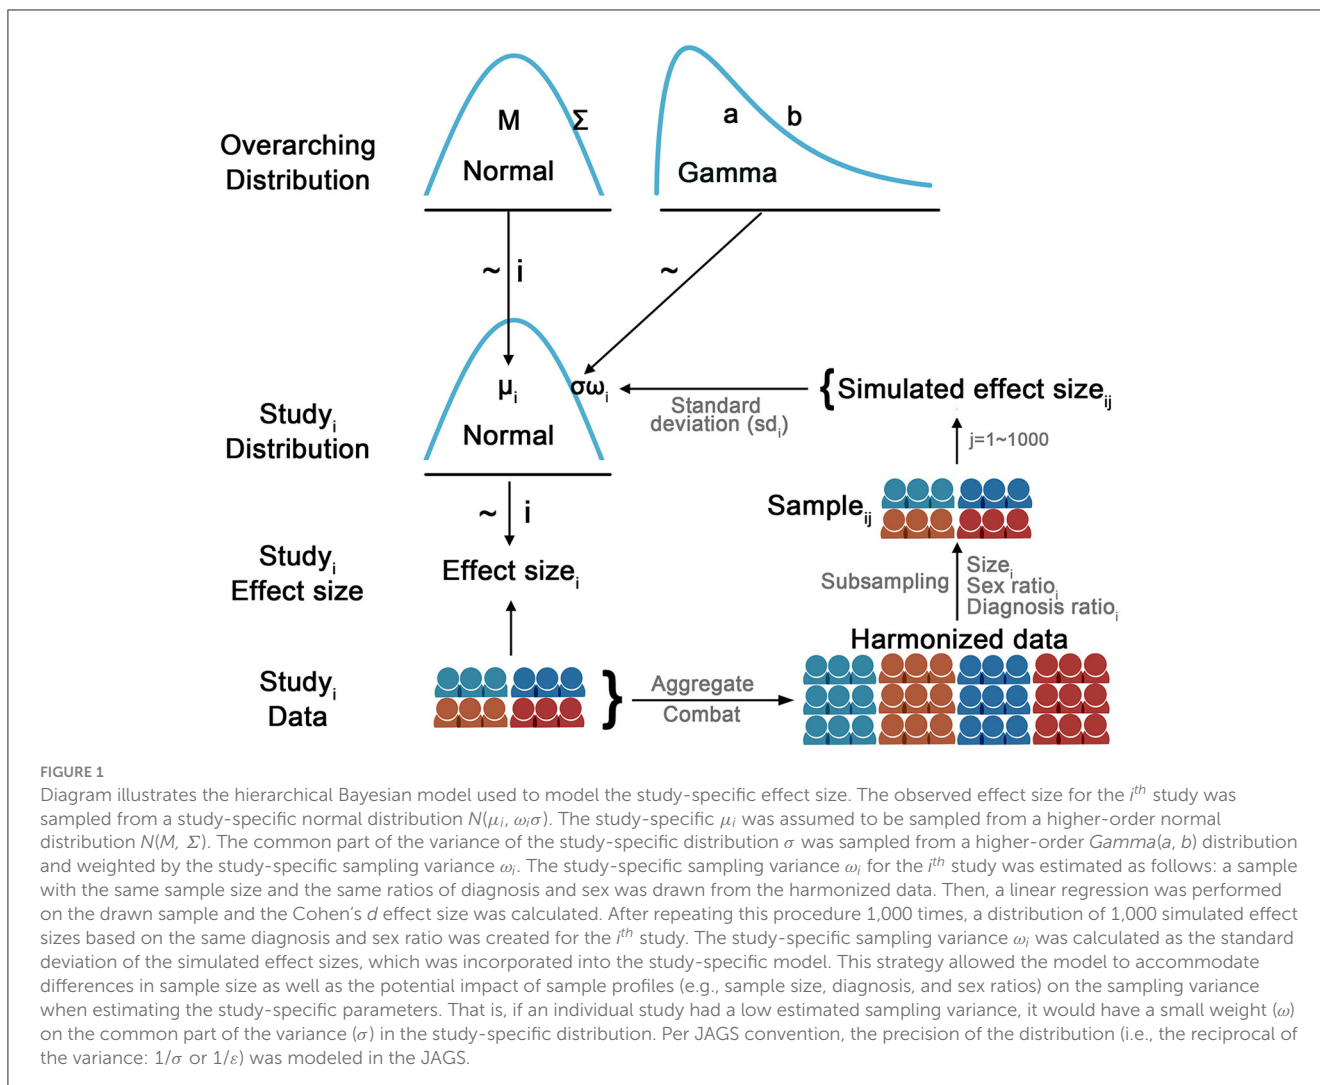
Overarching Distribution

M
Σ
Normal

a
b
Gamma

~ i

~

Study$_i$ Distribution

$\mu_i$
$\sigma\omega_i$
Normal

Standard deviation (sd$_i$)

{Simulated effect size$_{ij}$

j=1~1000

Sample$_{ij}$

~ i

Study$_i$ Effect size

Effect size$_i$

Subsampling

Size$_i$
Sex ratio$_i$
Diagnosis ratio$_i$

Harmonized data

Study$_i$ Data

}

Aggregate
Combat

FIGURE 1
Diagram illustrates the hierarchical Bayesian model used to model the study-specific effect size. The observed effect size for the $i^{th}$ study was sampled from a study-specific normal distribution $N(\mu_i, \omega_i\sigma)$. The study-specific $\mu_i$ was assumed to be sampled from a higher-order normal distribution $N(M, \Sigma)$. The common part of the variance of the study-specific distribution $\sigma$ was sampled from a higher-order $Gamma(a, b)$ distribution and weighted by the study-specific sampling variance $\omega_i$. The study-specific sampling variance $\omega_i$ for the $i^{th}$ study was estimated as follows: a sample with the same sample size and the same ratios of diagnosis and sex was drawn from the harmonized data. Then, a linear regression was performed on the drawn sample and the Cohen's $d$ effect size was calculated. After repeating this procedure 1,000 times, a distribution of 1,000 simulated effect sizes based on the same diagnosis and sex ratio was created for the $i^{th}$ study. The study-specific sampling variance $\omega_i$ was calculated as the standard deviation of the simulated effect sizes, which was incorporated into the study-specific model. This strategy allowed the model to accommodate differences in sample size as well as the potential impact of sample profiles (e.g., sample size, diagnosis, and sex ratios) on the sampling variance when estimating the study-specific parameters. That is, if an individual study had a low estimated sampling variance, it would have a small weight ($\omega$) on the common part of the variance ($\sigma$) in the study-specific distribution. Per JAGS convention, the precision of the distribution (i.e., the reciprocal of the variance: $1/\sigma$ or $1/\varepsilon$) was modeled in the JAGS.